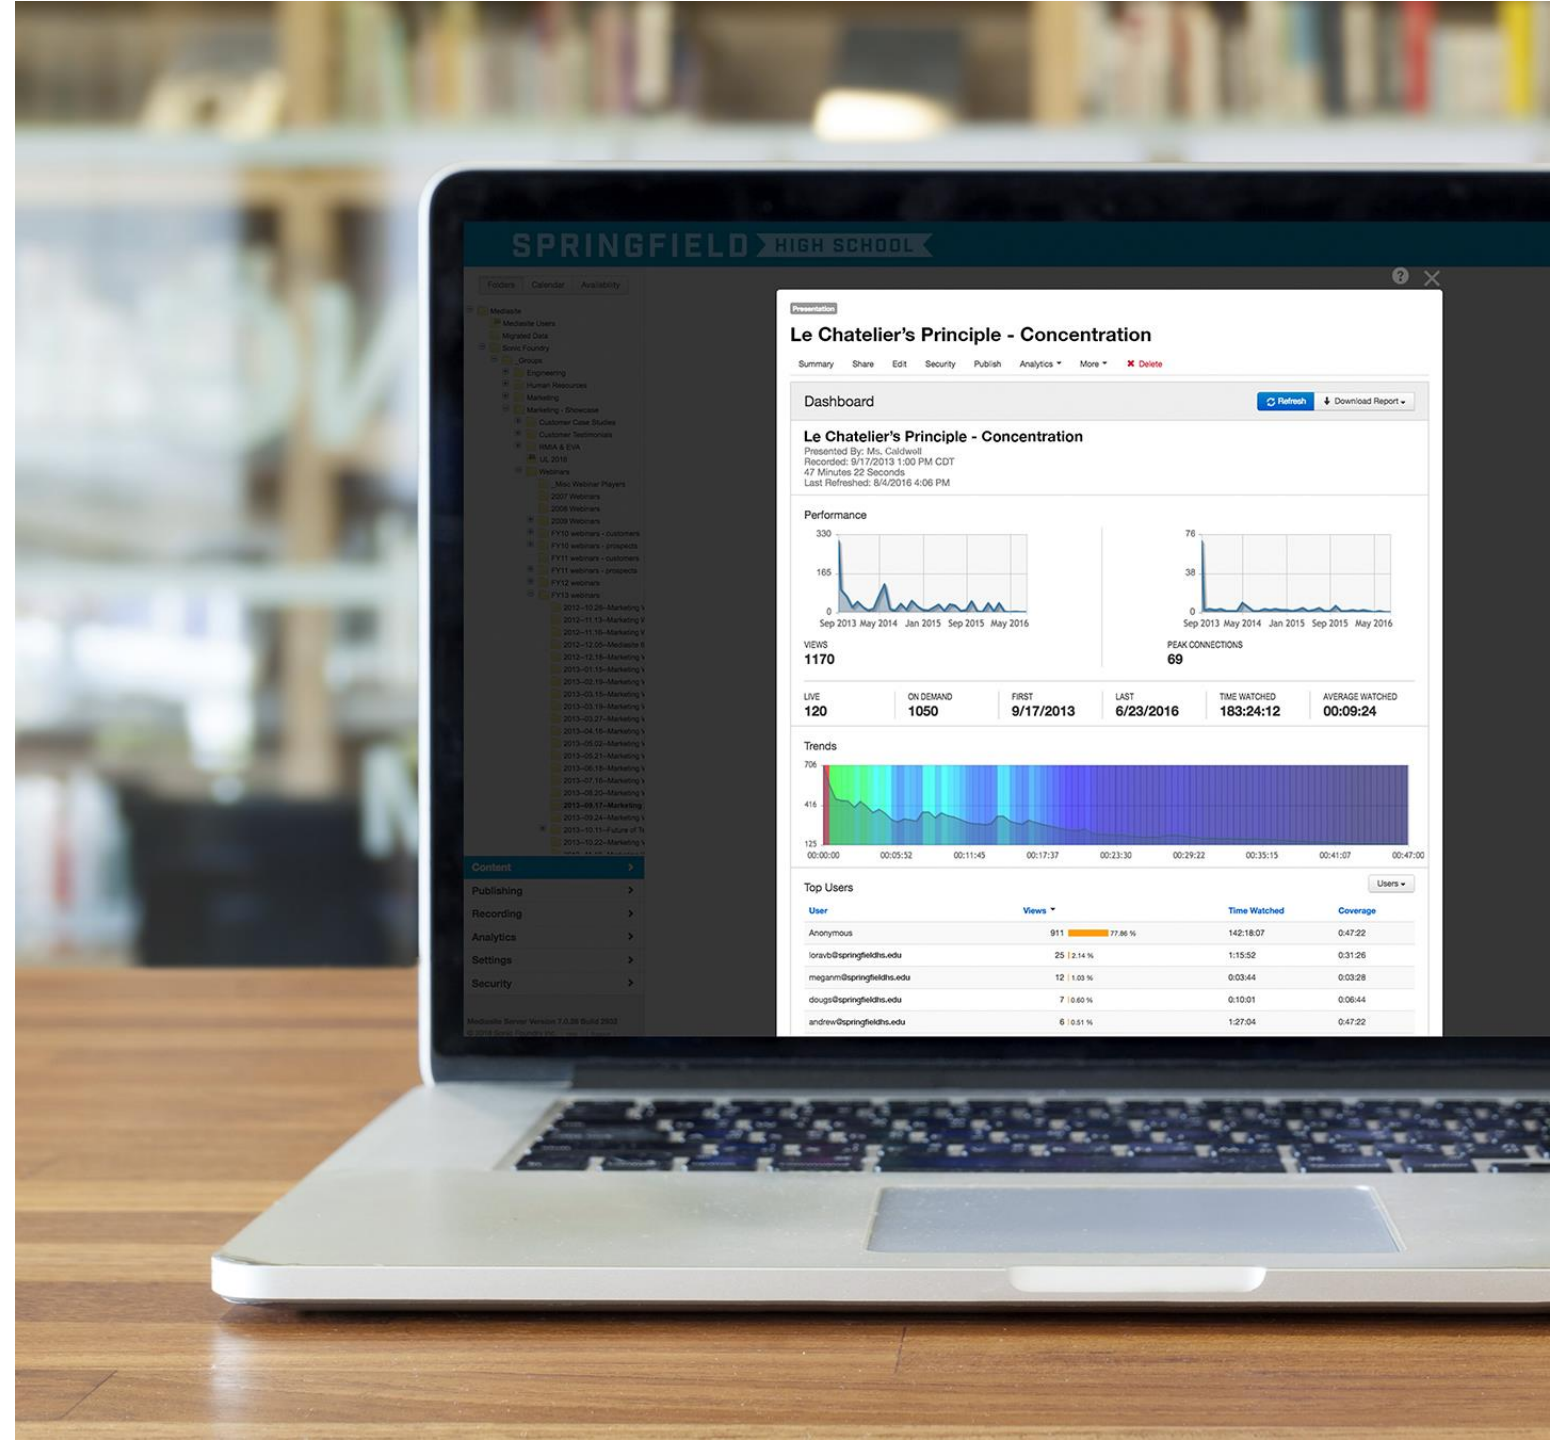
SPRINGFIELD HIGH SCHOOL

Folders Calendar Availability

Mediasite
Mediasite Users
Migrated Data
Sonic Foundry
_Groups
Engineering
Human Resources
Marketing
Marketing - Showcase
Customer Case Studies
Customer Testimonials
MMA & EVA
UL 2016
Webinars
_Misc Webinar Players
2007 Webinars
2008 Webinars
2009 Webinars
FY10 webinars - customers
FY10 webinars - prospects
FY11 webinars - customers
FY11 webinars - prospects
FY12 webinars
FY13 webinars

Content
Publishing
Recording
Analytics
Settings
Security

Presentation

Le Chatelier's Principle - Concentration

Summary Share Edit Security Publish Analytics More Delete

Dashboard

Refresh Download Report

Le Chatelier's Principle - Concentration
Presented By: Ms. Caldwell
Recorded: 9/17/2013 1:00 PM CDT
47 Minutes 22 Seconds
Last Refreshed: 8/4/2016 4:06 PM

Performance

330
165
0
Sep 2013 May 2014 Jan 2015 Sep 2015 May 2016

76
38
0
Sep 2013 May 2014 Jan 2015 Sep 2015 May 2016

VIEWS
1170

PEAK CONNECTIONS
69

| LIVE | ON DEMAND | FIRST | LAST | TIME WATCHED | AVERAGE WATCHED |
|---|---|---|---|---|---|
| 120 | 1050 | 9/17/2013 | 6/23/2016 | 183:24:12 | 00:09:24 |

Trends

706
416
125
00:00:00 00:05:52 00:11:45 00:17:37 00:23:30 00:29:22 00:35:15 00:41:07 00:47:00

Top Users

Users

| User | Views | Time Watched | Coverage |
|---|---|---|---|
| Anonymous | 911 77.86 % | 142:18:07 | 0:47:22 |
| loravb@springfieldhs.edu | 25 2.14 % | 1:15:52 | 0:31:26 |
| meganm@springfieldhs.edu | 12 1.03 % | 0:03:44 | 0:03:28 |
| dougs@springfieldhs.edu | 7 0.60 % | 0:10:01 | 0:06:44 |
| andrew@springfieldhs.edu | 6 0.51 % | 1:27:04 | 0:47:22 |